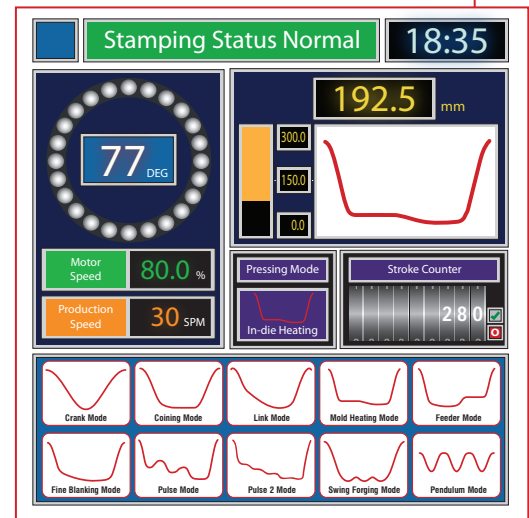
Stamping Status Normal

18:35

77 DEG

Motor Speed 80.0 %

Production Speed 30 SPM

192.5 mm

300.0

150.0

0.0

Pressing Mode

In-die Heating

Stroke Counter

2 8 0

Crank Mode

Coining Mode

Link Mode

Mold Heating Mode

Feeder Mode

Fine Blanking Mode

Pulse Mode

Pulse 2 Mode

Swing Forging Mode

Pendulum Mode